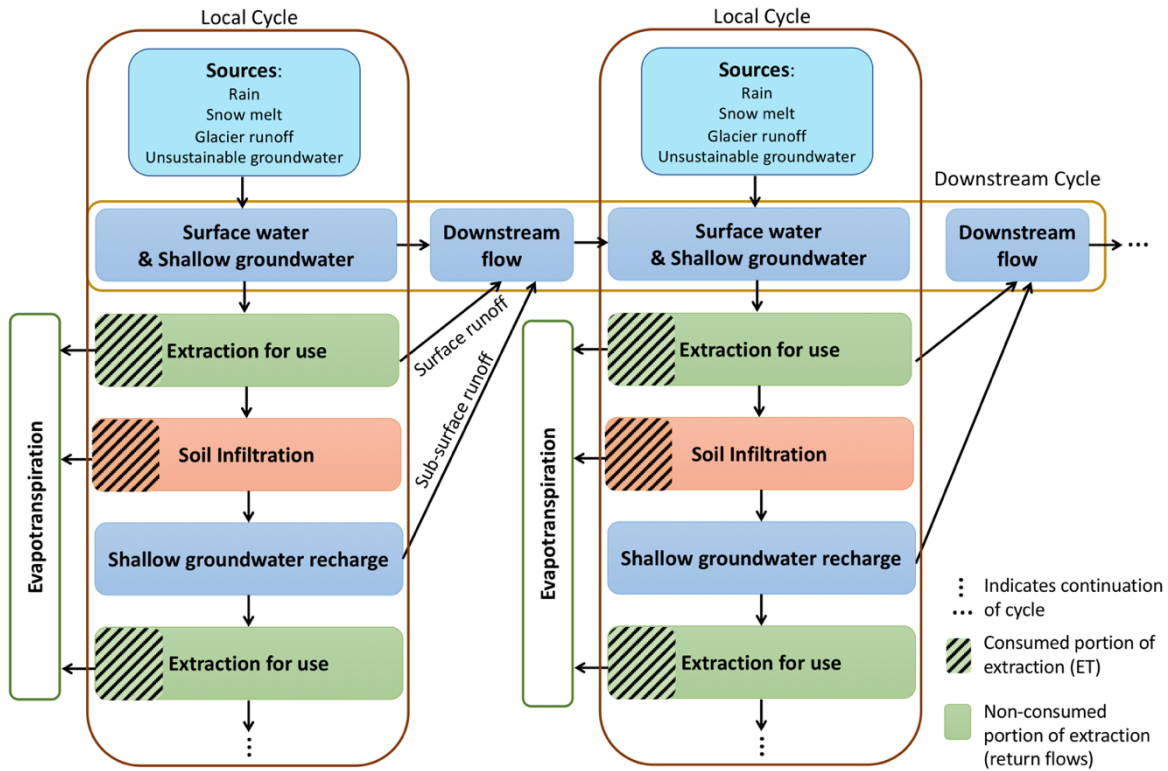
Local Cycle

Sources:
Rain
Snow melt
Glacier runoff
Unsustainable groundwater

Surface water & Shallow groundwater

Downstream flow

Evapotranspiration

Extraction for use

Surface runoff

Sub-surface runoff

Soil Infiltration

Shallow groundwater recharge

Extraction for use

Local Cycle

Sources:
Rain
Snow melt
Glacier runoff
Unsustainable groundwater

Downstream Cycle

Surface water & Shallow groundwater

Downstream flow

Evapotranspiration

Extraction for use

Soil Infiltration

Shallow groundwater recharge

Extraction for use

Indicates continuation of cycle

Consumed portion of extraction (ET)

Non-consumed portion of extraction (return flows)